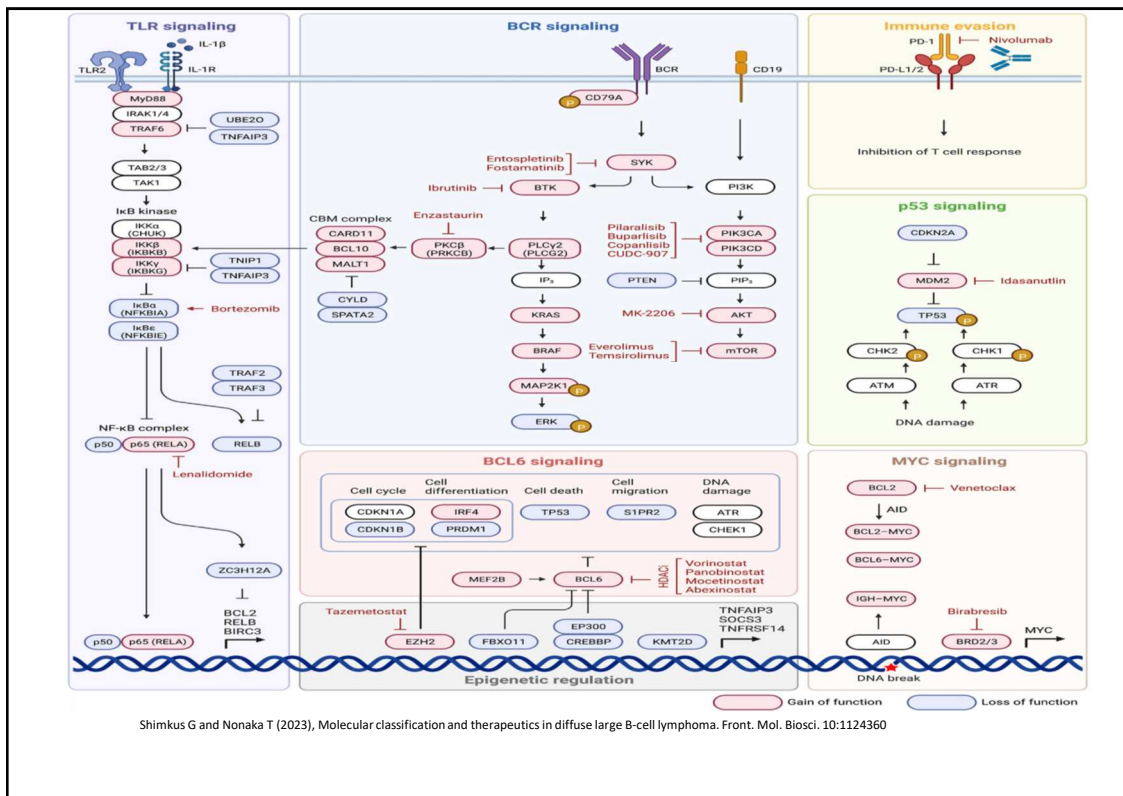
TLR signaling

IL-1β

TLR2

IL-1R

MyD88

IRAK1/4

TRAF6

UBE2O

TNFAIP3

TAB2/3

TAK1

IκB kinase

IKKα (CHUK)

IKKβ (IKBKB)

IKKγ (IKBKG)

TNIP1

TNFAIP3

IκBα (NFKBIA)

Bortezomib

IκBε (NFKBIE)

TRAF2

TRAF3

NF-κB complex

p50

p65 (RELA)

RELB

Lenalidomide

ZC3H12A

BCL2
RELB
BIRC3

p50

p65 (RELA)

BCR signaling

BCR

CD19

P

CD79A

Entospletinib
Fostamatinib

SYK

Ibrutinib

BTK

PI3K

CBM complex

Enzastaurin

CARD11

BCL10

MALT1

PKCβ (PRKCB)

PLCγ2 (PLCG2)

Pilaralisib
Buparlisib
Copanlisib
CUDC-907

PIK3CA

PIK3CD

CYLD

SPATA2

IP₃

PTEN

PIP₃

KRAS

MK-2206

AKT

BRAF

Everolimus
Temsirolimus

mTOR

MAP2K1

P

ERK

P

Immune evasion

PD-1

Nivolumab

PD-L1/2

Inhibition of T cell response

p53 signaling

CDKN2A

MDM2

Idasanutlin

TP53

P

CHK2

P

CHK1

P

ATM

ATR

DNA damage

BCL6 signaling

Cell cycle

Cell differentiation

Cell death

Cell migration

DNA damage

CDKN1A

IRF4

TP53

S1PR2

ATR

CDKN1B

PRDM1

CHEK1

MEF2B

BCL6

HDACi

Vorinostat
Panobinostat
Mocetinostat
Abexinostat

Tazemetostat

EP300

TNFAIP3
SOCS3
TNFRSF14

EZH2

FBXO11

CREBBP

KMT2D

Epigenetic regulation

MYC signaling

BCL2

Venetoclax

AID

BCL2–MYC

BCL6–MYC

IGH–MYC

Birabresib

AID

BRD2/3

MYC

DNA break

Gain of function

Loss of function

Shimkus G and Nonaka T (2023), Molecular classification and therapeutics in diffuse large B-cell lymphoma. Front. Mol. Biosci. 10:1124360